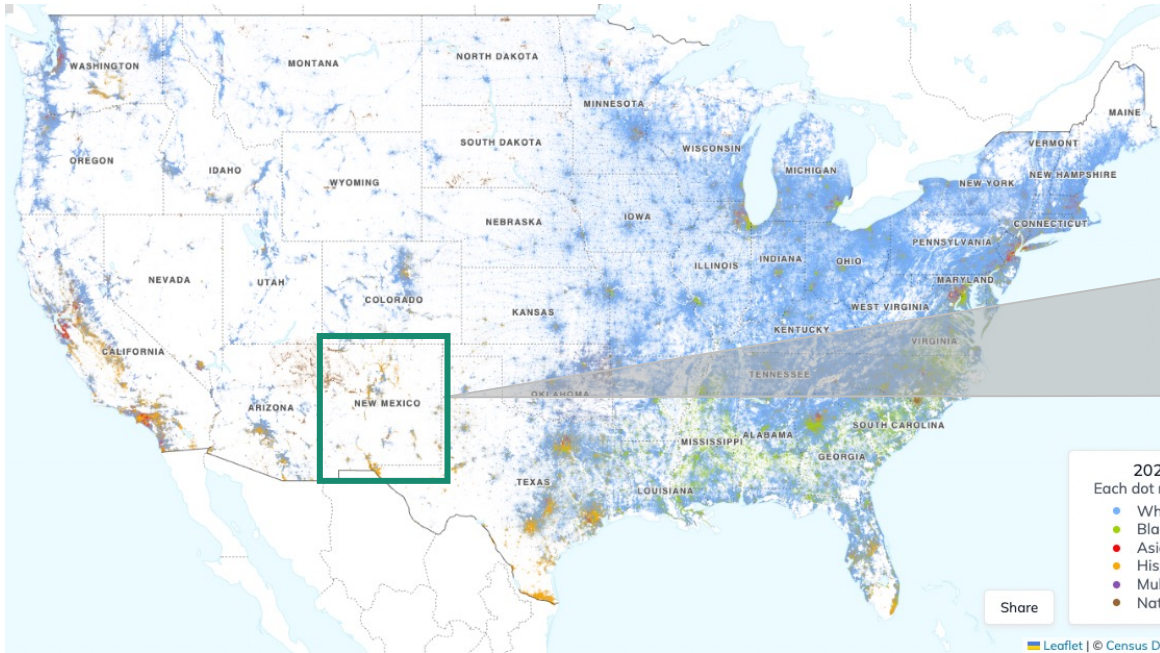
WASHINGTON
MONTANA
NORTH DAKOTA
MINNESOTA
MAINE
OREGON
IDAHO
SOUTH DAKOTA
WISCONSIN
VERMONT
WYOMING
MICHIGAN
NEW HAMPSHIRE
NEW YORK
NEBRASKA
IOWA
CONNECTICUT
PENNSYLVANIA
NEVADA
UTAH
ILLINOIS
INDIANA
OHIO
COLORADO
MARYLAND
KANSAS
WEST VIRGINIA
KENTUCKY
CALIFORNIA
VIRGINIA
TENNESSEE
ARIZONA
NEW MEXICO
OKLAHOMA
SOUTH CAROLINA
MISSISSIPPI
ALABAMA
GEORGIA
TEXAS
LOUISIANA

202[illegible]
Each dot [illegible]
Wh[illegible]
Bla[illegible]
Asi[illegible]
His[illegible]
Mul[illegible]
Nat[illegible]

Share

Leaflet | © Census D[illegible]